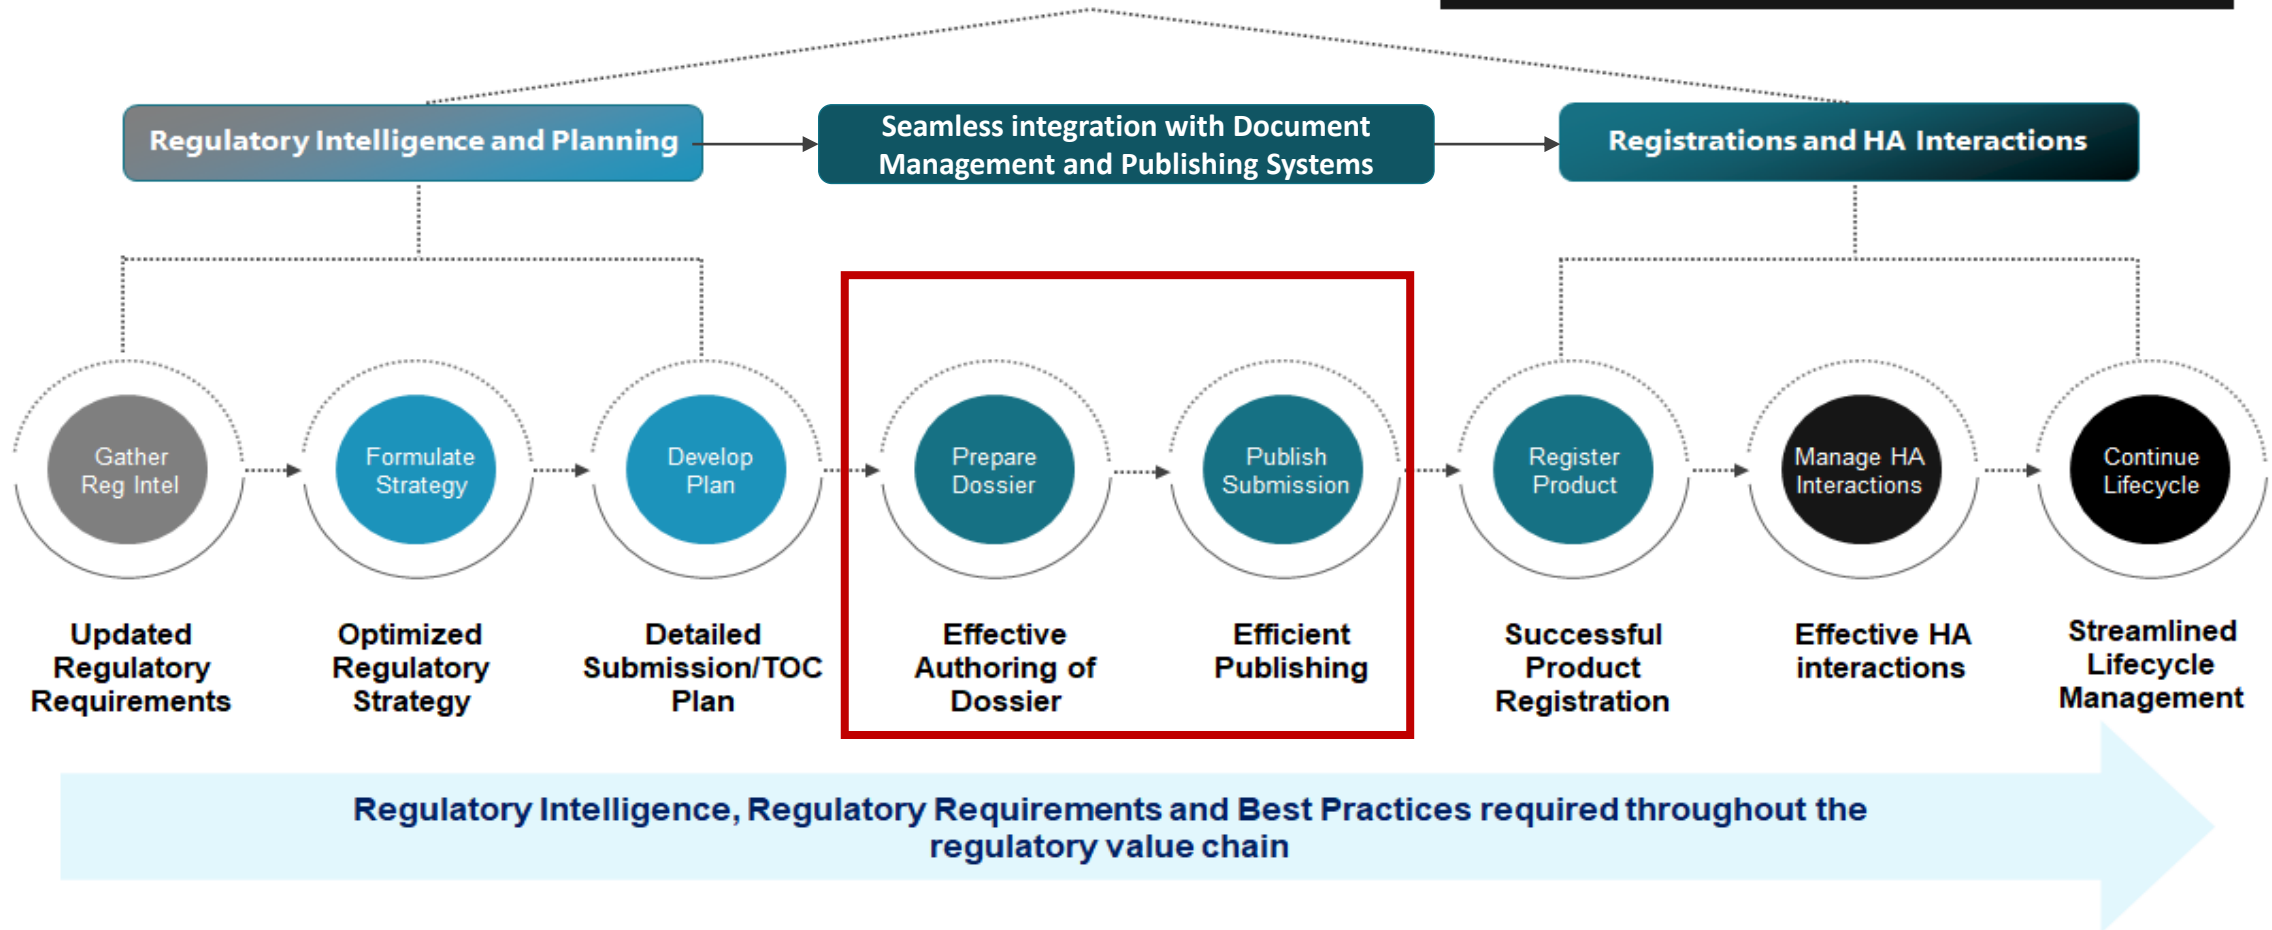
Regulatory Intelligence and Planning

Seamless integration with Document Management and Publishing Systems

Registrations and HA Interactions

Gather Reg Intel

Formulate Strategy

Develop Plan

Prepare Dossier

Publish Submission

Register Product

Manage HA Interactions

Continue Lifecycle

Updated Regulatory Requirements

Optimized Regulatory Strategy

Detailed Submission/TOC Plan

Effective Authoring of Dossier

Efficient Publishing

Successful Product Registration

Effective HA interactions

Streamlined Lifecycle Management

Regulatory Intelligence, Regulatory Requirements and Best Practices required throughout the regulatory value chain